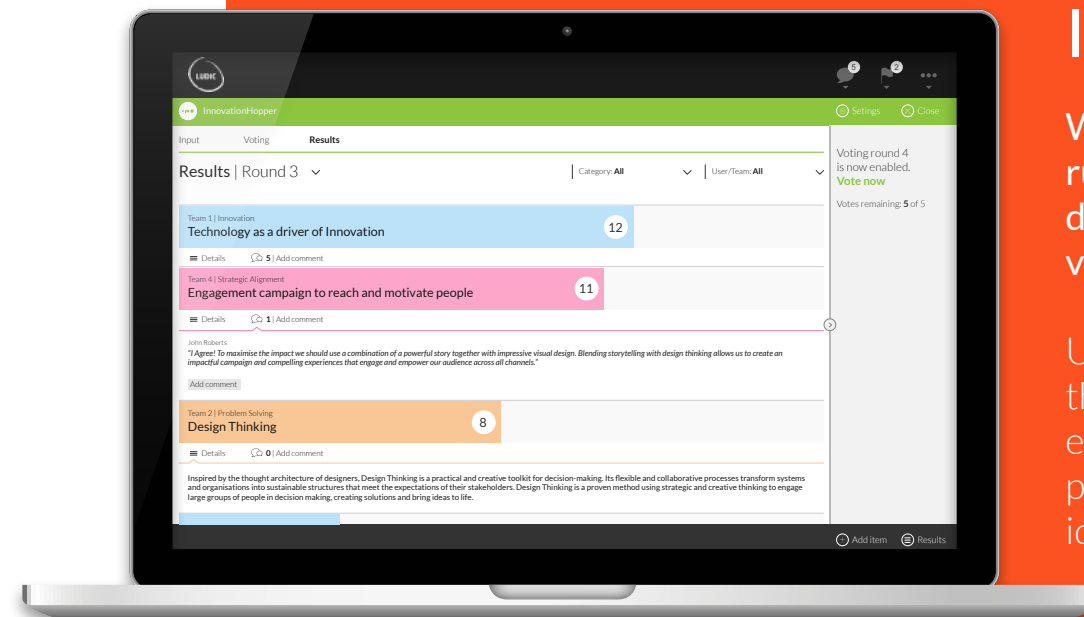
LUDIC

5

2

InnovationHopper

Settings

Close

Input

Voting

Results

Results | Round 3

Category: All

User/Team: All

Voting round 4 is now enabled.

Vote now

Votes remaining: 5 of 5

Team 1 | Innovation

Technology as a driver of Innovation

12

Details

5 | Add comment

Team 4 | Strategic Alignment

Engagement campaign to reach and motivate people

11

Details

1 | Add comment

John Roberts

"I Agree! To maximise the impact we should use a combination of a powerful story together with impressive visual design. Blending storytelling with design thinking allows us to create an impactful campaign and compelling experiences that engage and empower our audience across all channels."

Add comment

Team 2 | Problem Solving

Design Thinking

8

Details

0 | Add comment

Inspired by the thought architecture of designers, Design Thinking is a practical and creative toolkit for decision-making. Its flexible and collaborative processes transform systems and organisations into sustainable structures that meet the expectations of their stakeholders. Design Thinking is a proven method using strategic and creative thinking to engage large groups of people in decision making, creating solutions and bring ideas to life.

Add item

Results

I

V
r
d
v

U
t
e
p
i